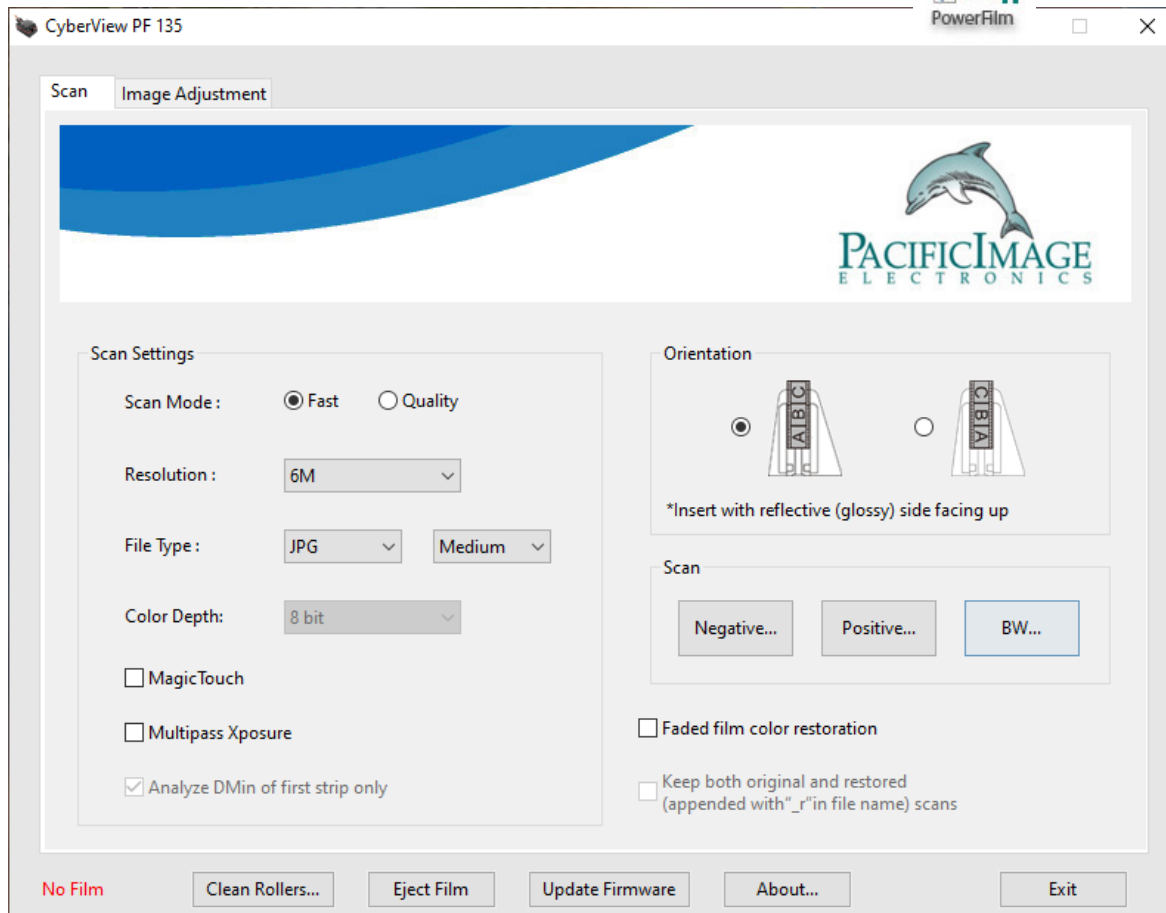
CyberView PF 135

PowerFilm

Scan
Image Adjustment

PACIFICIMAGE
ELECTRONICS

Scan Settings

Scan Mode : Fast Quality

Resolution : 6M

File Type : JPG Medium

Color Depth: 8 bit

MagicTouch

Multipass Xposure

Analyze DMin of first strip only

Orientation

A|B|C

C|B|A

*Insert with reflective (glossy) side facing up

Scan

Negative...
Positive...
BW...

Faded film color restoration

Keep both original and restored (appended with"_r"in file name) scans

No Film
Clean Rollers...
Eject Film
Update Firmware
About...
Exit